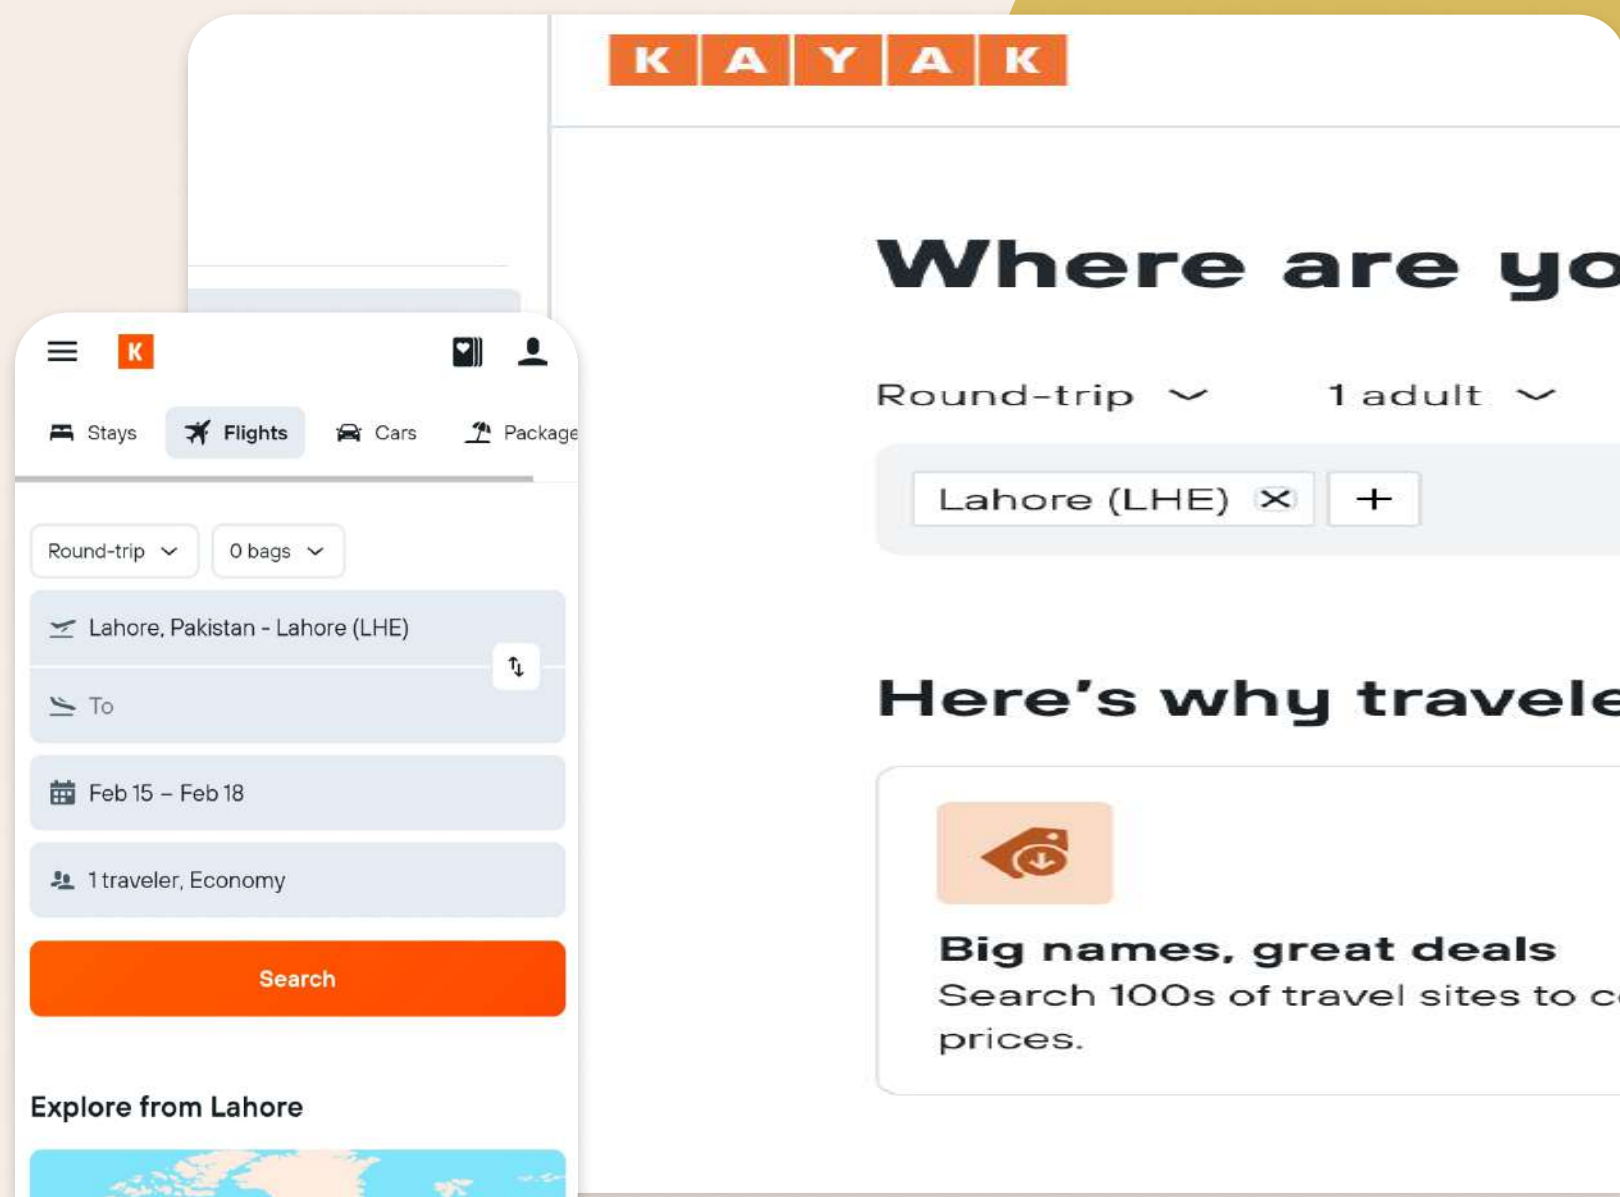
K A Y A K

Where are yo

Round-trip ﹀ 1 adult ﹀

Lahore (LHE) ✕ +

Here's why travele

Big names, great deals
Search 100s of travel sites to c
prices.

K

Stays Flights Cars Package

Round-trip 0 bags

Lahore, Pakistan - Lahore (LHE)

To

Feb 15 – Feb 18

1 traveler, Economy

Search

Explore from Lahore